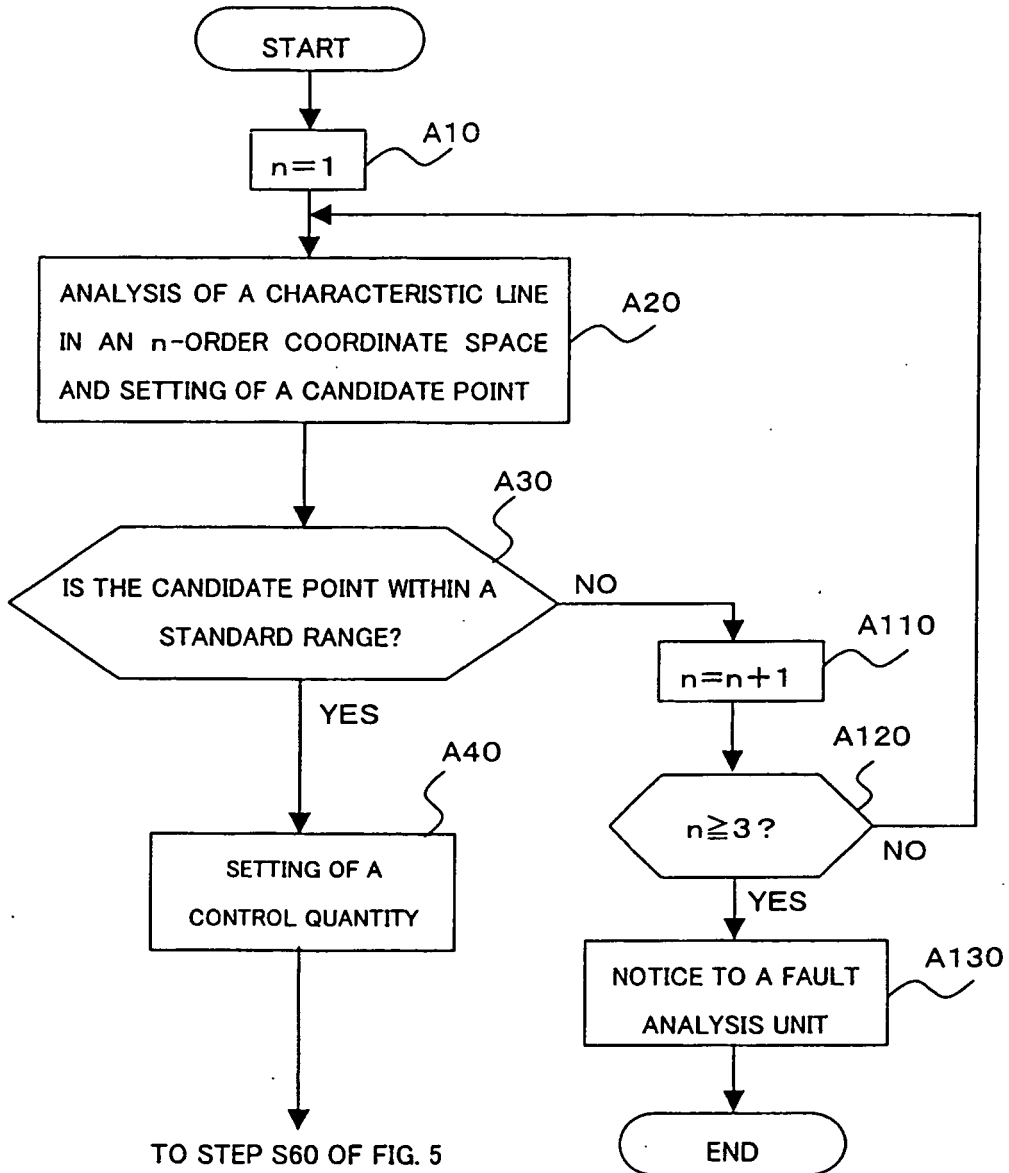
START

$n=1$

A10

ANALYSIS OF A CHARACTERISTIC LINE IN AN n-ORDER COORDINATE SPACE AND SETTING OF A CANDIDATE POINT

A20

A30

IS THE CANDIDATE POINT WITHIN A STANDARD RANGE?

NO

A110

$n=n+1$

YES

A40

A120

$n \geqq 3$?

NO

SETTING OF A CONTROL QUANTITY

YES

NOTICE TO A FAULT ANALYSIS UNIT

A130

TO STEP S60 OF FIG. 5

END